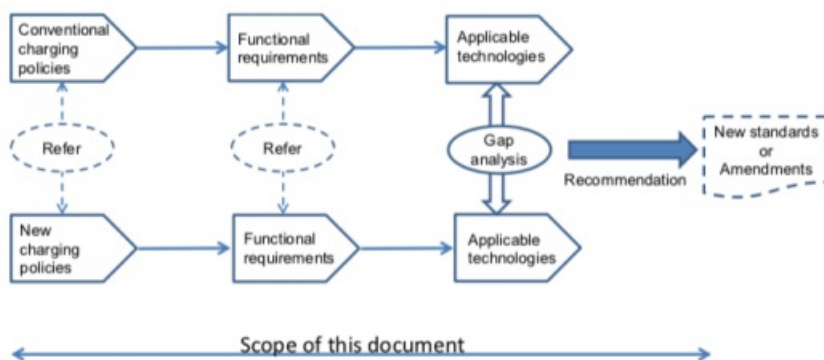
Conventional charging policies

Functional requirements

Applicable technologies

Refer

Refer

Gap analysis

Recommendation

New standards or Amendments

New charging policies

Functional requirements

Applicable technologies

Scope of this document